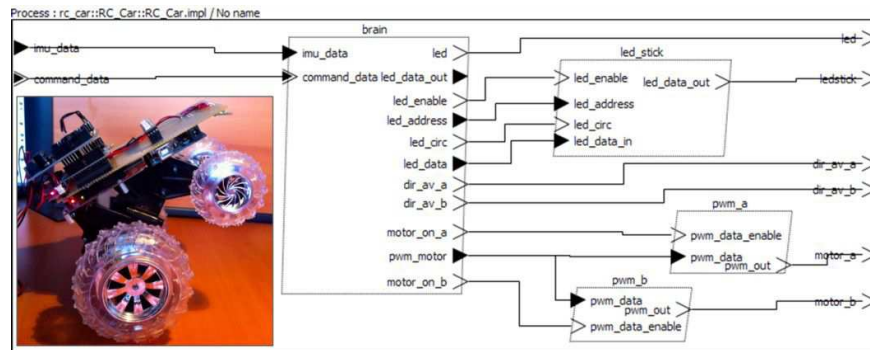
Process : rc_car::RC_Car::RC_Car.impl / No name

imu_data

command_data

brain

imu_data

command_data

led

led_data_out

led_enable

led_address

led_circ

led_data

dir_av_a

dir_av_b

motor_on_a

pwm_motor

motor_on_b

led_stick

led_enable

led_data_out

led_address

led_circ

led_data_in

led

ledstick

dir_av_a

dir_av_b

pwm_a

pwm_data_enable

pwm_data

pwm_out

motor_a

pwm_b

pwm_data

pwm_out

pwm_data_enable

motor_b